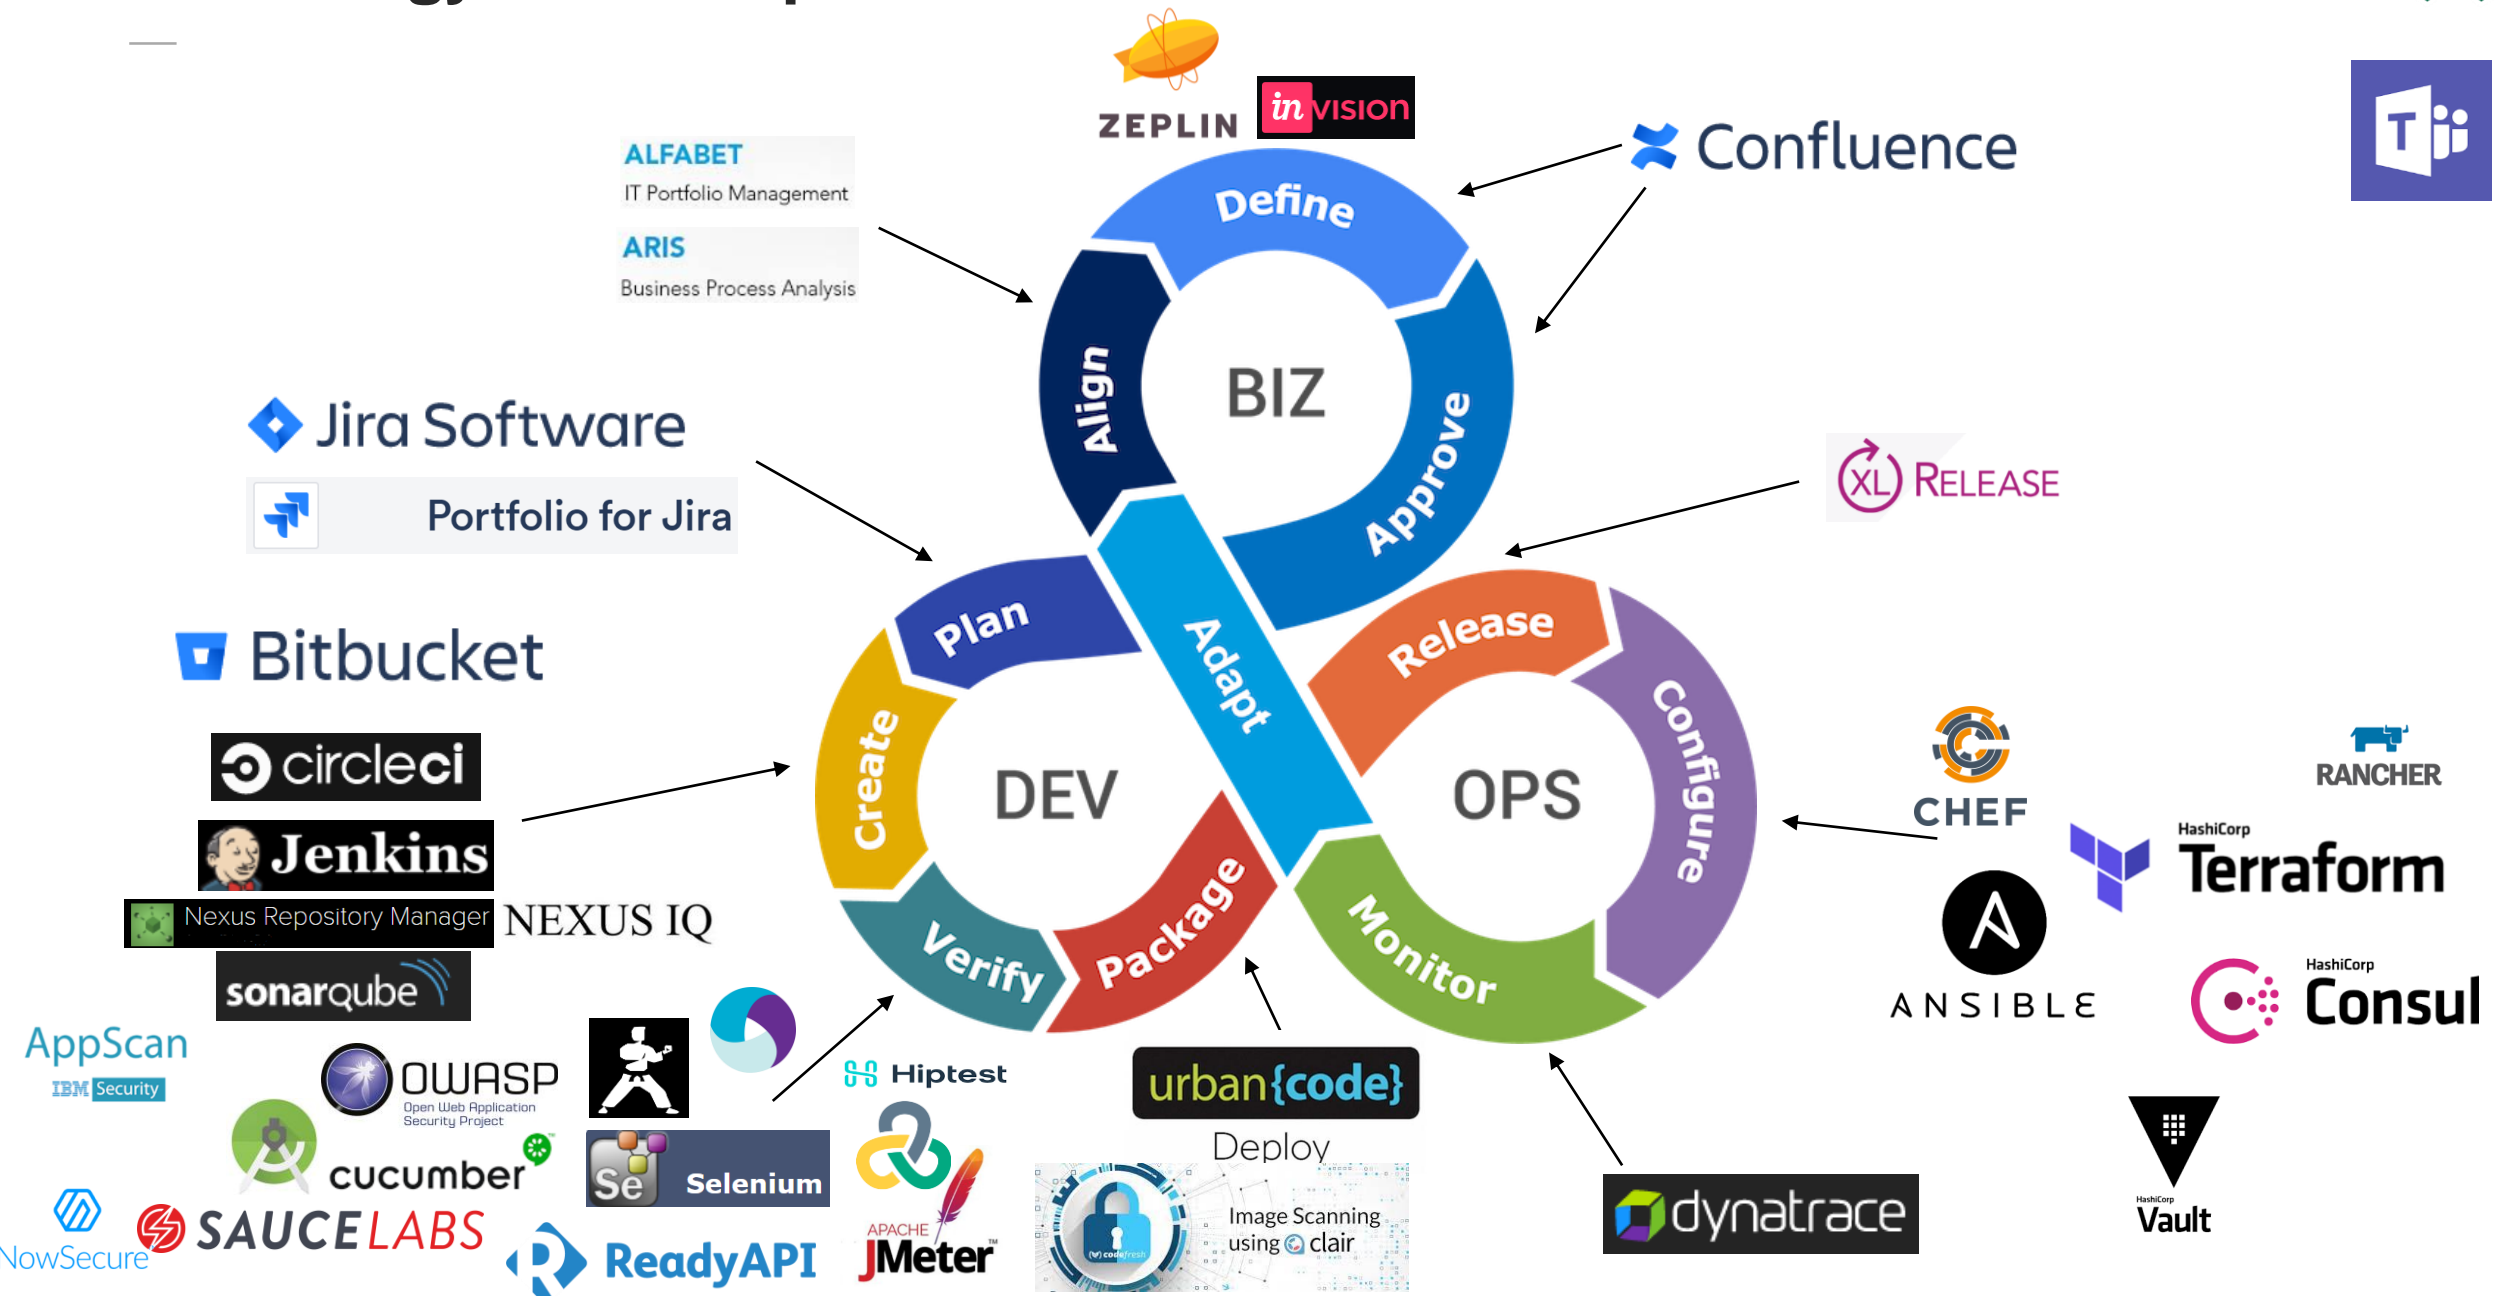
ZEPLIN
invision
Confluence
ALFABET
IT Portfolio Management
ARIS
Business Process Analysis
Define
Align
BIZ
Approve
Jira Software
Portfolio for Jira
XL RELEASE
Plan
Adapt
Release
Bitbucket
circleci
Create
DEV
OPS
Configure
CHEF
RANCHER
Jenkins
Nexus Repository Manager
NEXUS IQ
Verify
Package
Monitor
HashiCorp
Terraform
ANSIBLE
HashiCorp
Consul
sonarqube
AppScan
IBM Security
OWASP
Open Web Application Security Project
Hiptest
urban{code}
Deploy
cucumber
Selenium
Image Scanning using clair
dynatrace
HashiCorp
Vault
NowSecure
SAUCELABS
ReadyAPI
APACHE JMeter